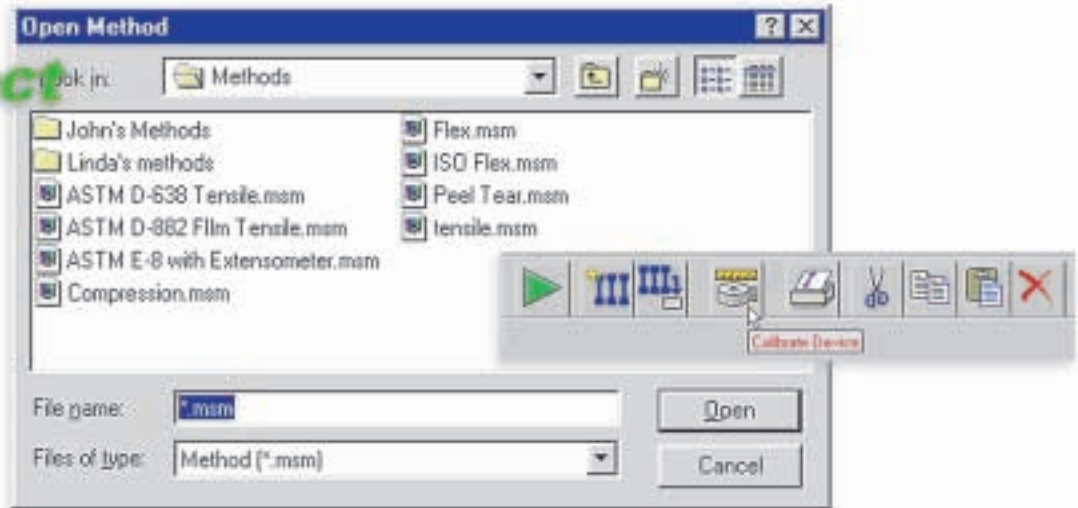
Open Method

C1 Look in: Methods

John's Methods
Linda's methods
ASTM D-638 Tensile.msm
ASTM D-882 Film Tensile.msm
ASTM E-8 with Extensometer.msm
Compression.msm

Flex.msm
ISO Flex.msm
Peel Tear.msm
tensile.msm

Calibrate Device

File name: *.msm
Files of type: Method (*.msm)

Open
Cancel